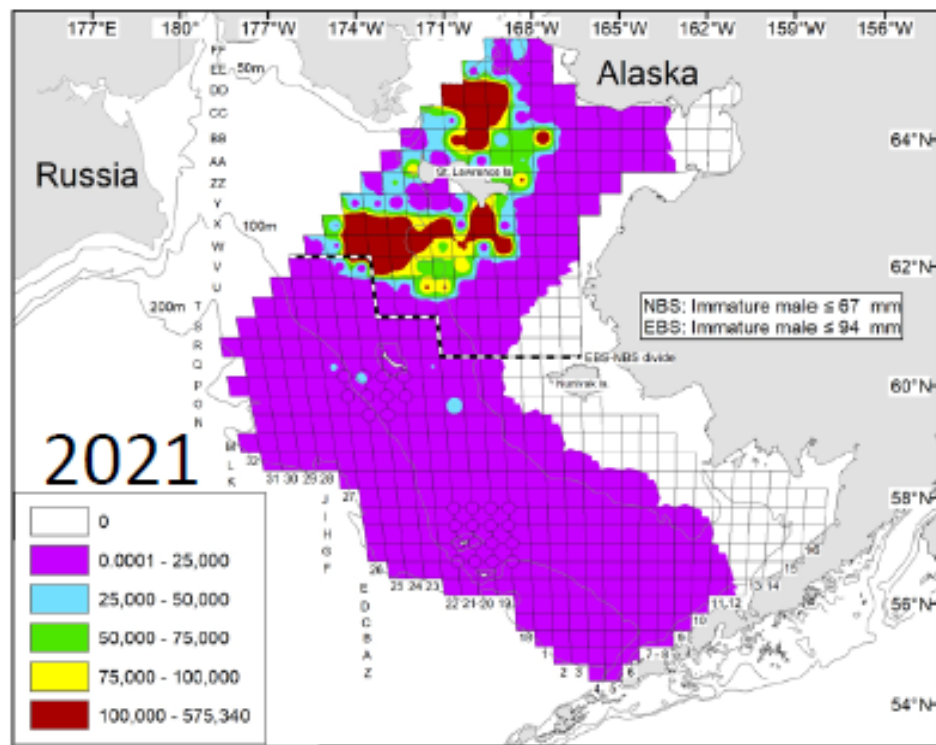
177°E 180° 177°W 174°W 171°W 168°W 165°W 162°W 159°W 156°W

Alaska

Russia

FF EE 50m DD CC BB AA ZZ Y X 100m W V U 200m T S R Q P O N M L K J I H G F E D C B A Z

St. Lawrence Is.

64°N

62°N

60°N

58°N

56°N

54°N

NBS: Immature male ≤ 67 mm
EBS: Immature male ≤ 94 mm

EBS-NBS divide

Nunivak Is.

2021

32 31 30 29 28 27 26 25 24 23 22 21 20 19 18 1 2 3 4 5 6 7 8 9 10 11,12 13 14 15 16

0
0.0001 - 25,000
25,000 - 50,000
50,000 - 75,000
75,000 - 100,000
100,000 - 575,340